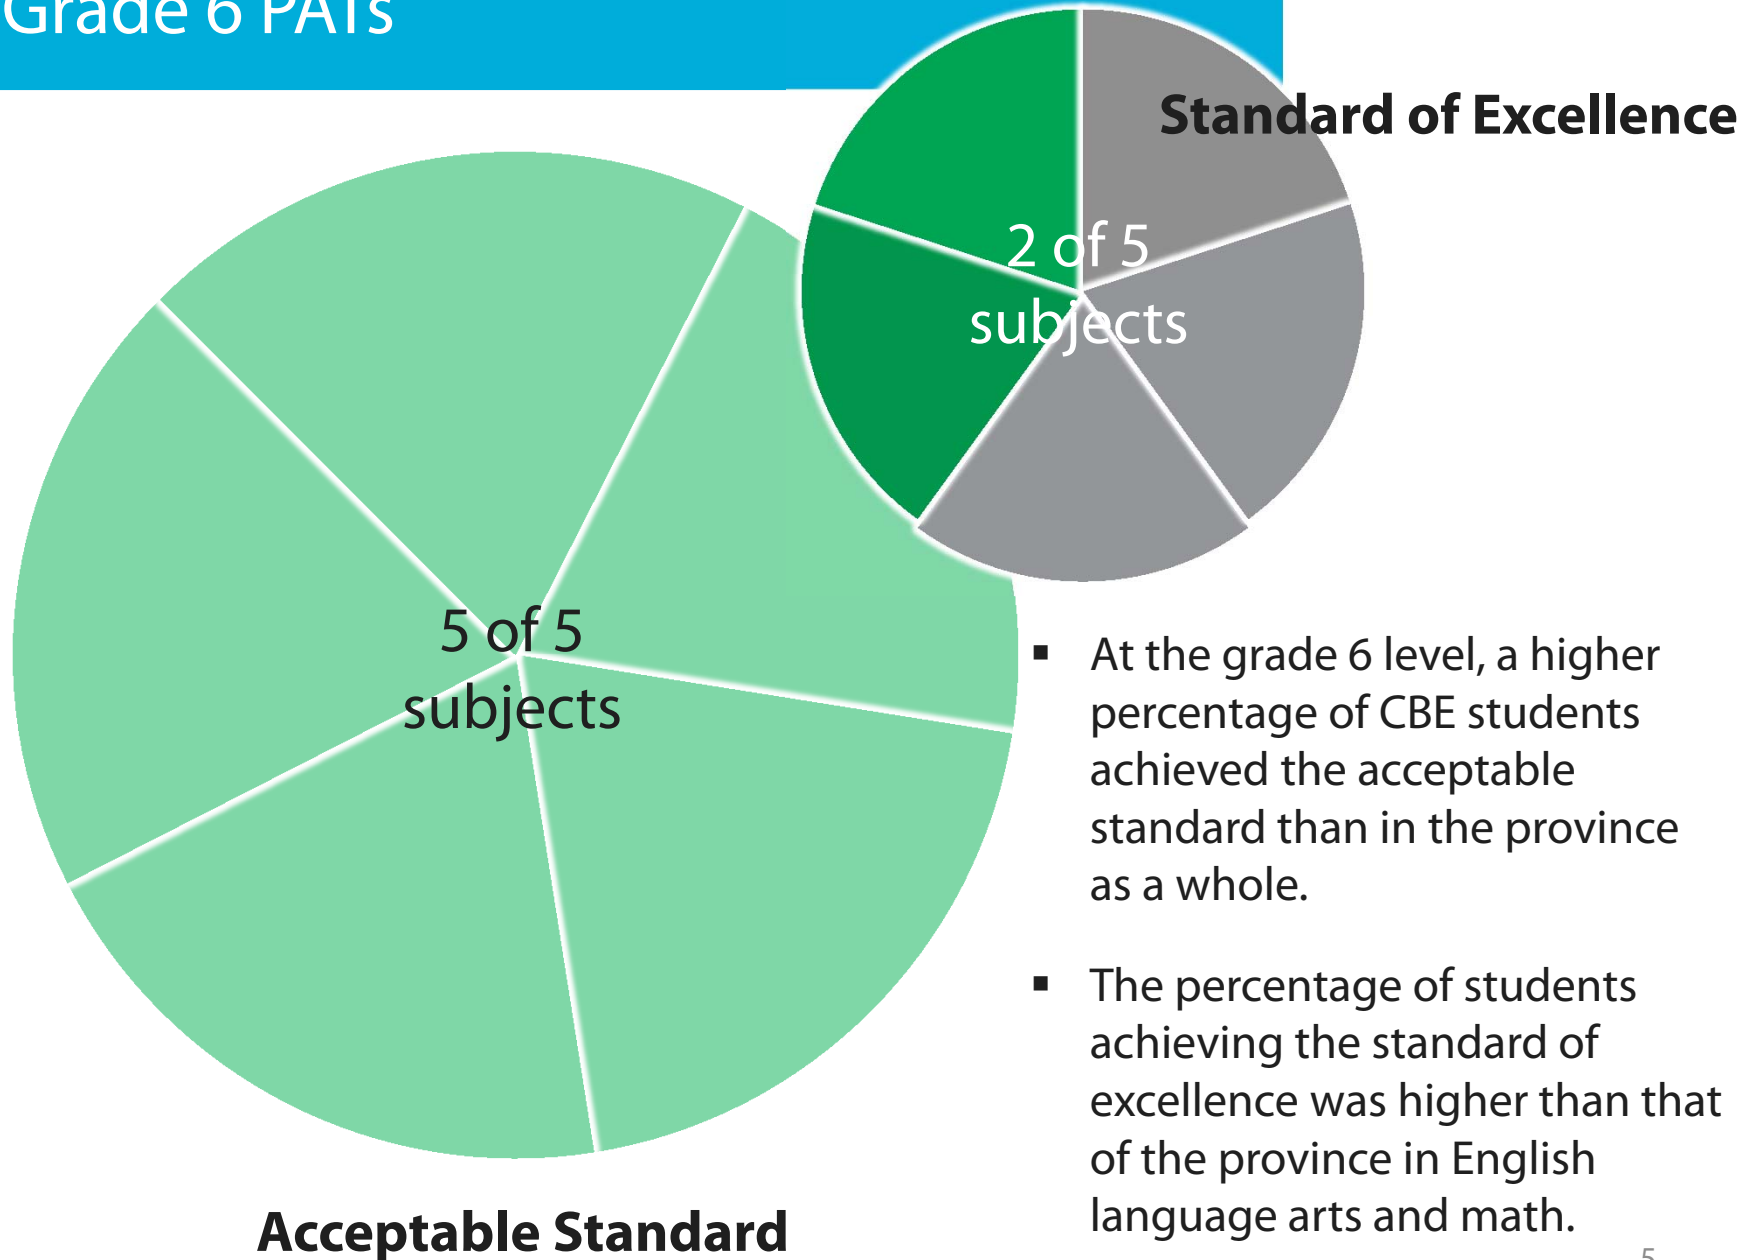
Grade 6 PATs

Standard of Excellence

2 of 5 subjects

5 of 5 subjects

Acceptable Standard

▪ At the grade 6 level, a higher percentage of CBE students achieved the acceptable standard than in the province as a whole.

▪ The percentage of students achieving the standard of excellence was higher than that of the province in English language arts and math.

5